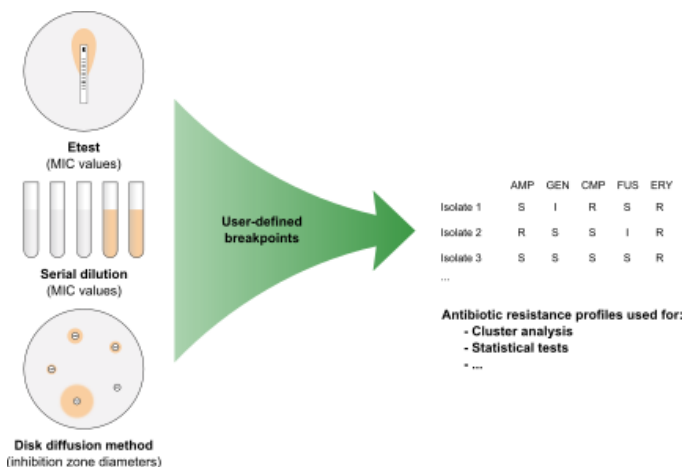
Etest
(MIC values)

Serial dilution
(MIC values)

Disk diffusion method
(inhibition zone diameters)

User-defined breakpoints

| | AMP | GEN | CMP | FUS | ERY |
|---|---|---|---|---|---|
| Isolate 1 | S | I | R | S | R |
| Isolate 2 | R | S | S | I | R |
| Isolate 3 | S | S | S | S | R |
| ... | | | | | |

Antibiotic resistance profiles used for:
- Cluster analysis
- Statistical tests
- ...